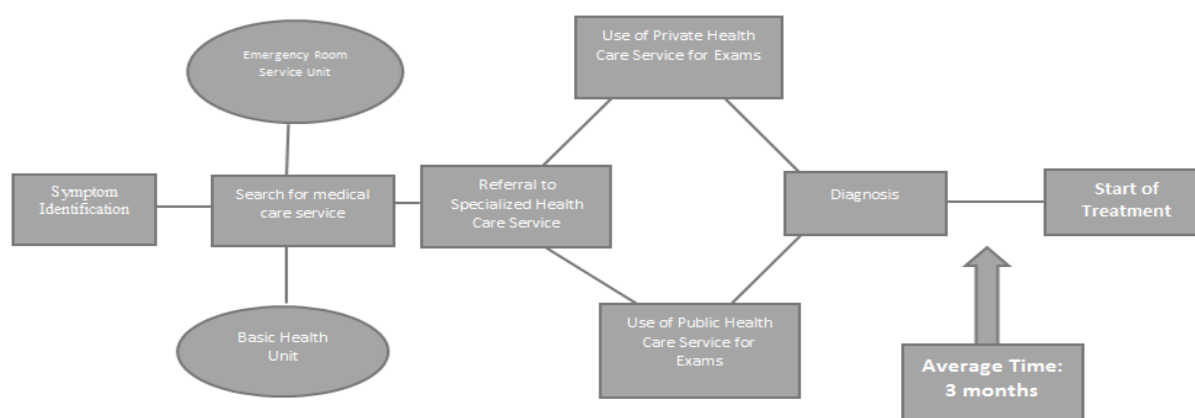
Emergency Room Service Unit

Symptom Identification

Search for medical care service

Basic Health Unit

Referral to Specialized Health Care Service

Use of Private Health Care Service for Exams

Use of Public Health Care Service for Exams

Diagnosis

Start of Treatment

Average Time: 3 months